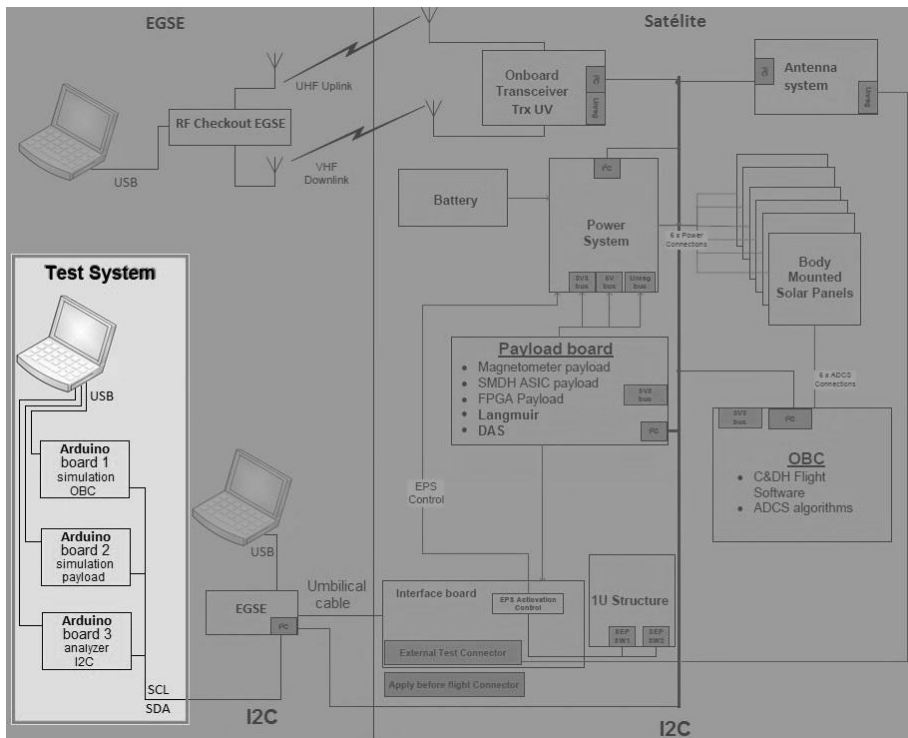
EGSE

Satélite

UHF Uplink

RF Checkout EGSE

USB

VHF Downlink

Onboard Transceiver Trx UV

I2C

Unreg

Antenna system

I2C

Unreg

Battery

I2C

Power System

3V3 bus

5V bus

Unreg bus

6 x Power Connections

Body Mounted Solar Panels

Test System

USB

Arduino board 1 simulation OBC

Arduino board 2 simulation payload

Arduino board 3 analyzer I2C

SCL

SDA

Payload board

• Magnetometer payload
• SMDH ASIC payload
• FPGA Payload
• Langmuir
• DAS

3V3 bus

I2C

6 x ADCS Connections

3V3 bus

I2C

OBC

• C&DH Flight Software
• ADCS algorithms

EPS Control

USB

Umbilical cable

EGSE

I2C

Interface board

EPS Activation Control

External Test Connector

Apply before flight Connector

1U Structure

SEP SW1

SEP SW2

I2C

I2C